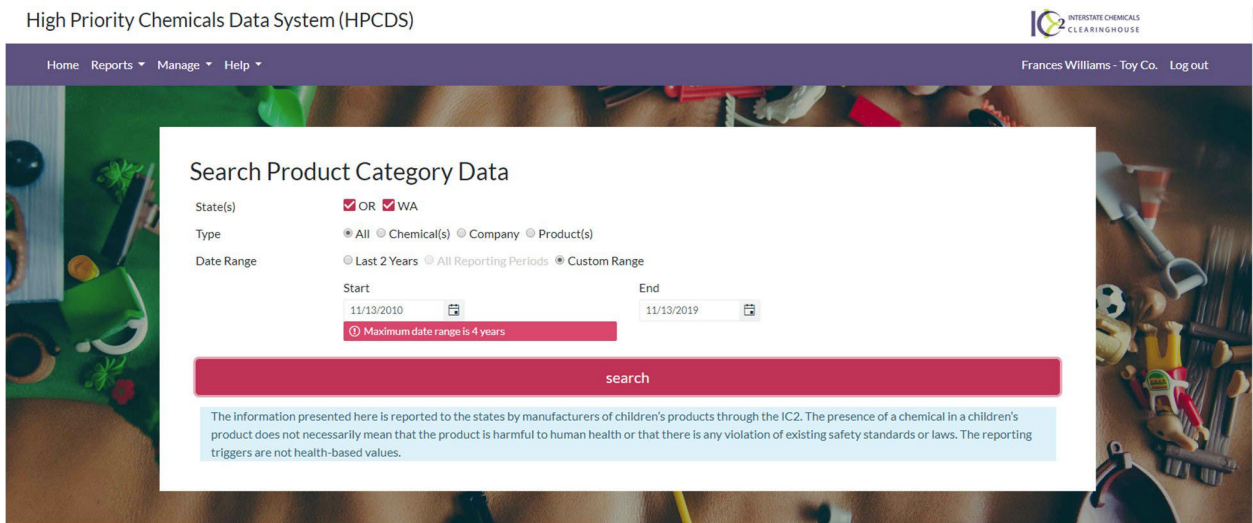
High Priority Chemicals Data System (HPCDS)

IC2 INTERSTATE CHEMICALS CLEARINGHOUSE

Home Reports ▾ Manage ▾ Help ▾

Frances Williams - Toy Co. Log out

Search Product Category Data

State(s) OR WA

Type All Chemical(s) Company Product(s)

Date Range Last 2 Years All Reporting Periods Custom Range

Start
11/13/2010
Maximum date range is 4 years

End
11/13/2019

search

The information presented here is reported to the states by manufacturers of children's products through the IC2. The presence of a chemical in a children's product does not necessarily mean that the product is harmful to human health or that there is any violation of existing safety standards or laws. The reporting triggers are not health-based values.